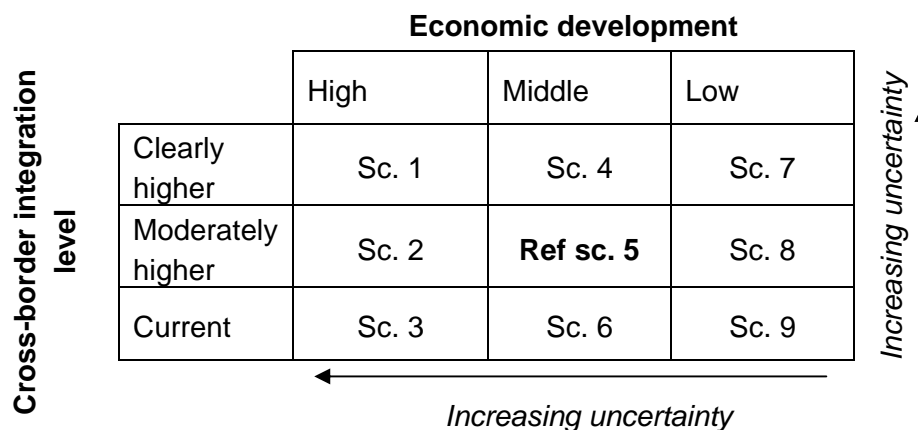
Economic development

Cross-border integration level

| | High | Middle | Low |
|---|---|---|---|
| Clearly higher | Sc. 1 | Sc. 4 | Sc. 7 |
| Moderately higher | Sc. 2 | **Ref sc. 5** | Sc. 8 |
| Current | Sc. 3 | Sc. 6 | Sc. 9 |

Increasing uncertainty

Increasing uncertainty